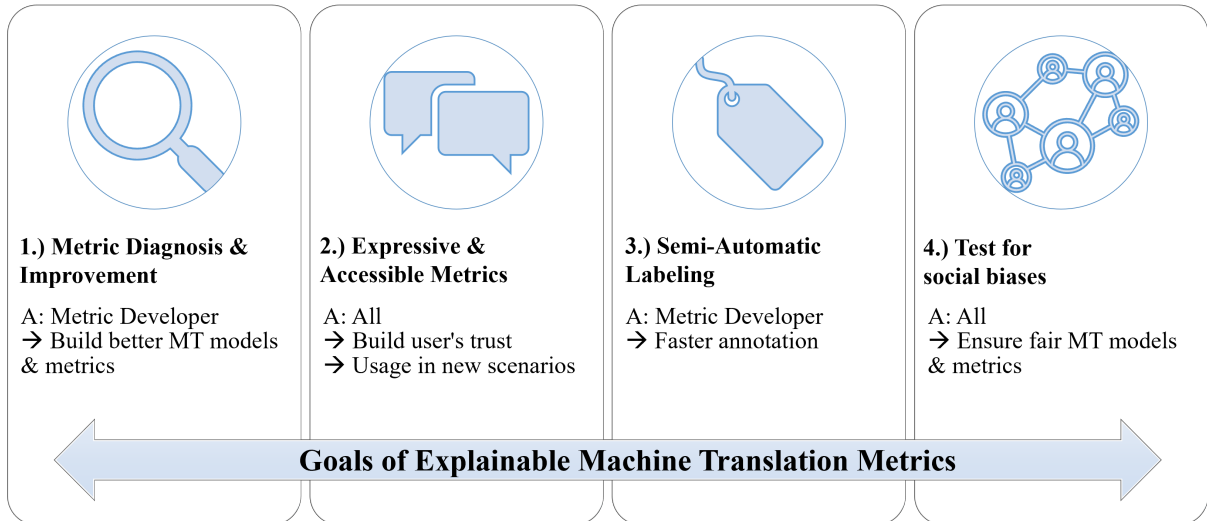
**1.) Metric Diagnosis & Improvement**

A: Metric Developer
→ Build better MT models & metrics

**2.) Expressive & Accessible Metrics**

A: All
→ Build user's trust
→ Usage in new scenarios

**3.) Semi-Automatic Labeling**

A: Metric Developer
→ Faster annotation

**4.) Test for social biases**

A: All
→ Ensure fair MT models & metrics

**Goals of Explainable Machine Translation Metrics**